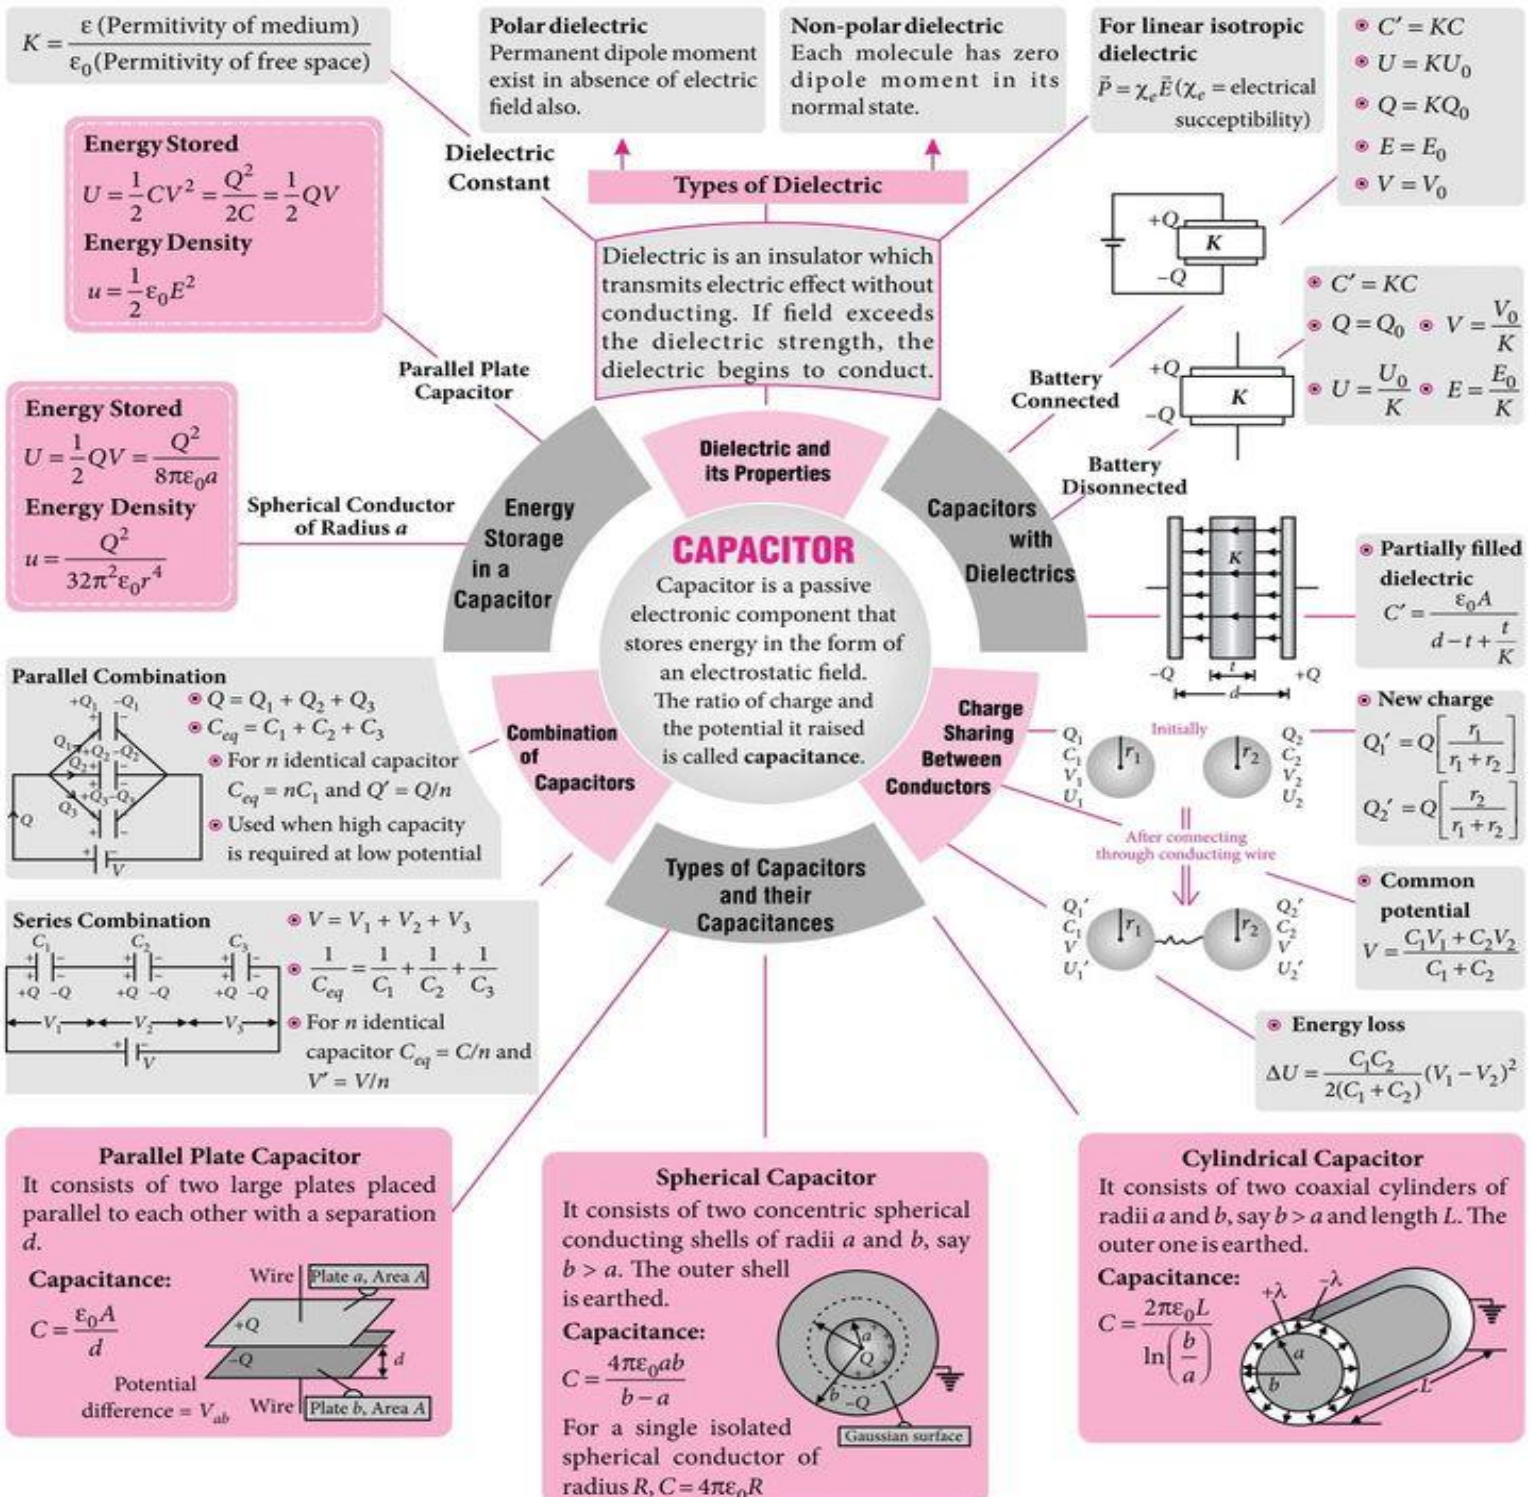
$K = \frac{\varepsilon \text{ (Permitivity of medium)}}{\varepsilon_0 \text{(Permitivity of free space)}}$

Polar dielectric
Permanent dipole moment exist in absence of electric field also.

Non-polar dielectric
Each molecule has zero dipole moment in its normal state.

For linear isotropic dielectric
$\vec{P} = \chi_e \vec{E}$ ($\chi_e$ = electrical susceptibility)

$C' = KC$
$U = KU_0$
$Q = KQ_0$
$E = E_0$
$V = V_0$

Energy Stored
$U = \frac{1}{2}CV^2 = \frac{Q^2}{2C} = \frac{1}{2}QV$
Energy Density
$u = \frac{1}{2}\varepsilon_0 E^2$

Dielectric Constant

Types of Dielectric

Dielectric is an insulator which transmits electric effect without conducting. If field exceeds the dielectric strength, the dielectric begins to conduct.

+Q K −Q

$C' = KC$
$Q = Q_0$ $V = \frac{V_0}{K}$
$U = \frac{U_0}{K}$ $E = \frac{E_0}{K}$

Parallel Plate Capacitor

Battery Connected

+Q K −Q

Energy Stored
$U = \frac{1}{2}QV = \frac{Q^2}{8\pi\varepsilon_0 a}$
Energy Density
$u = \frac{Q^2}{32\pi^2\varepsilon_0 r^4}$

Spherical Conductor of Radius $a$

Energy Storage in a Capacitor

Dielectric and its Properties

Capacitors with Dielectrics

Battery Disonnected

CAPACITOR
Capacitor is a passive electronic component that stores energy in the form of an electrostatic field. The ratio of charge and the potential it raised is called capacitance.

K −Q t d +Q

Partially filled dielectric
$C' = \frac{\varepsilon_0 A}{d - t + \frac{t}{K}}$

Parallel Combination
$+Q_1$ $-Q_1$ $Q_1$ $+Q_2$ $-Q_2$ $Q_2$ $+Q_3$ $-Q_3$ $Q_3$ Q V
$Q = Q_1 + Q_2 + Q_3$
$C_{eq} = C_1 + C_2 + C_3$
For $n$ identical capacitor $C_{eq} = nC_1$ and $Q' = Q/n$
Used when high capacity is required at low potential

Combination of Capacitors

Charge Sharing Between Conductors

$Q_1$ $C_1$ $V_1$ $U_1$ $r_1$ Initially $r_2$ $Q_2$ $C_2$ $V_2$ $U_2$

After connecting through conducting wire

New charge
$Q_1' = Q\left[\frac{r_1}{r_1 + r_2}\right]$
$Q_2' = Q\left[\frac{r_2}{r_1 + r_2}\right]$

Types of Capacitors and their Capacitances

$Q_1'$ $C_1$ $V$ $U_1'$ $r_1$ $r_2$ $Q_2'$ $C_2$ $V$ $U_2'$

Common potential
$V = \frac{C_1V_1 + C_2V_2}{C_1 + C_2}$

Series Combination
$C_1$ $C_2$ $C_3$ +Q −Q +Q −Q +Q −Q $V_1$ $V_2$ $V_3$ V
$V = V_1 + V_2 + V_3$
$\frac{1}{C_{eq}} = \frac{1}{C_1} + \frac{1}{C_2} + \frac{1}{C_3}$
For $n$ identical capacitor $C_{eq} = C/n$ and $V' = V/n$

Energy loss
$\Delta U = \frac{C_1C_2}{2(C_1 + C_2)}(V_1 - V_2)^2$

Parallel Plate Capacitor
It consists of two large plates placed parallel to each other with a separation $d$.
Capacitance:
$C = \frac{\varepsilon_0 A}{d}$
Wire Plate $a$, Area $A$ +Q −Q d
Potential difference = $V_{ab}$ Wire Plate $b$, Area $A$

Spherical Capacitor
It consists of two concentric spherical conducting shells of radii $a$ and $b$, say $b > a$. The outer shell is earthed.
Capacitance:
$C = \frac{4\pi\varepsilon_0 ab}{b - a}$
For a single isolated spherical conductor of radius $R$, $C = 4\pi\varepsilon_0 R$
a Q b −Q Gaussian surface

Cylindrical Capacitor
It consists of two coaxial cylinders of radii $a$ and $b$, say $b > a$ and length $L$. The outer one is earthed.
Capacitance:
$C = \frac{2\pi\varepsilon_0 L}{\ln\left(\frac{b}{a}\right)}$
$+\lambda$ $-\lambda$ a b L